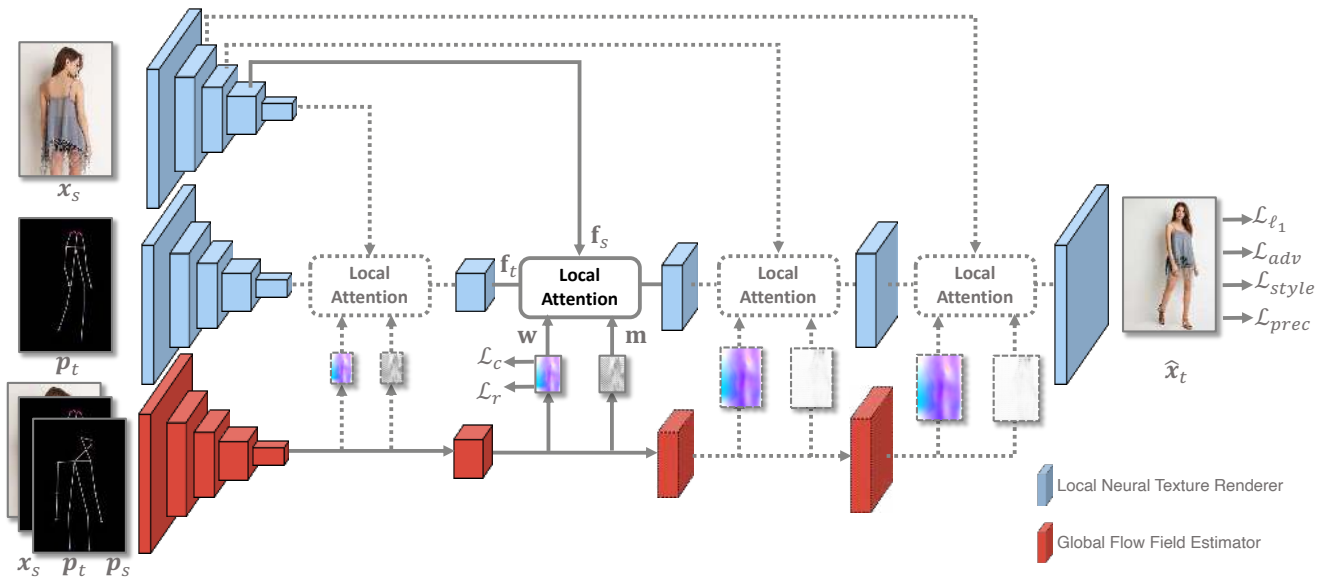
$x_s$

$p_t$

$x_s$ $p_t$ $p_s$

Local Attention

$f_t$

$f_s$

Local Attention

$w$

$m$

$\mathcal{L}_c$

$\mathcal{L}_r$

Local Attention

Local Attention

$\mathcal{L}_{\ell_1}$

$\mathcal{L}_{adv}$

$\mathcal{L}_{style}$

$\mathcal{L}_{prec}$

$\hat{x}_t$

Local Neural Texture Renderer

Global Flow Field Estimator